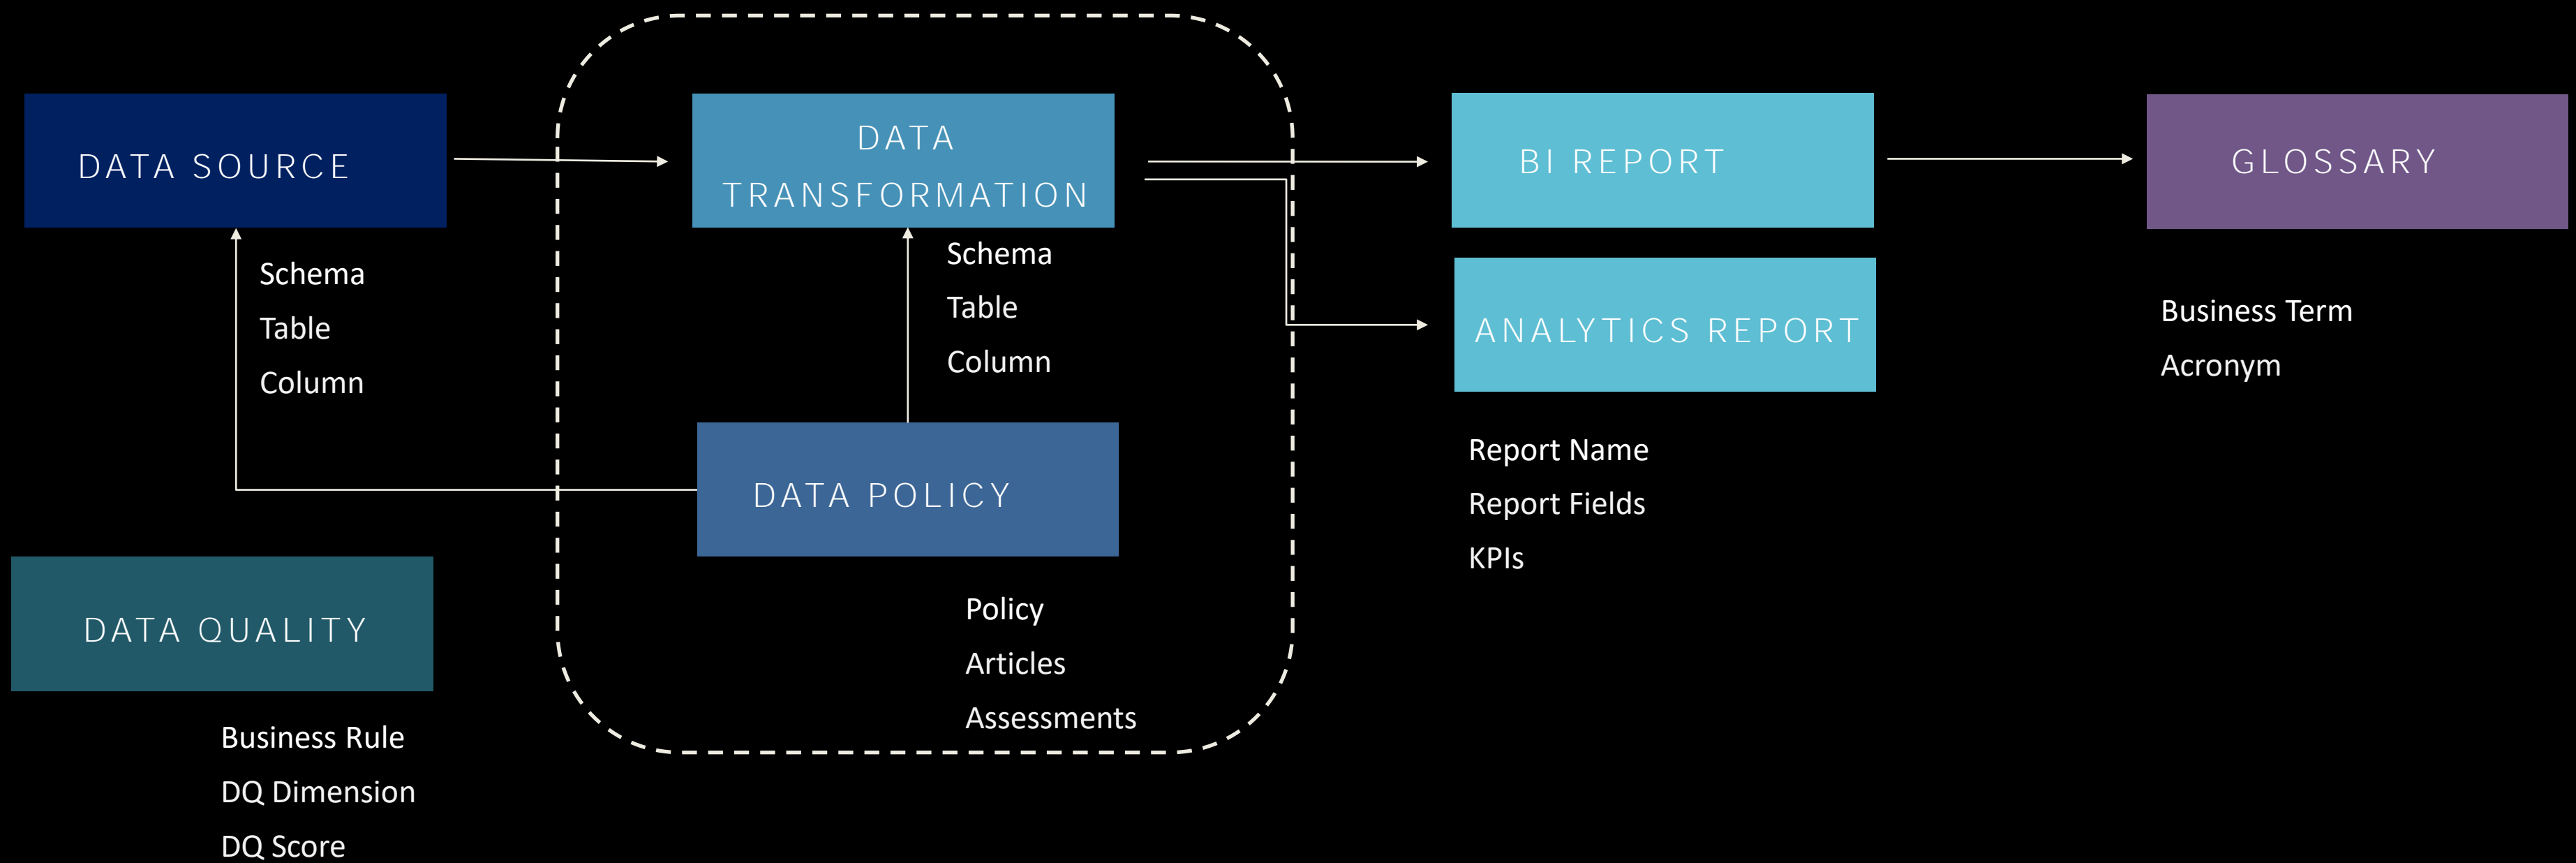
DATA SOURCE

Schema
Table
Column

DATA TRANSFORMATION

Schema
Table
Column

DATA POLICY

Policy
Articles
Assessments

DATA QUALITY

Business Rule
DQ Dimension
DQ Score

BI REPORT

ANALYTICS REPORT

Report Name
Report Fields
KPIs

GLOSSARY

Business Term
Acronym